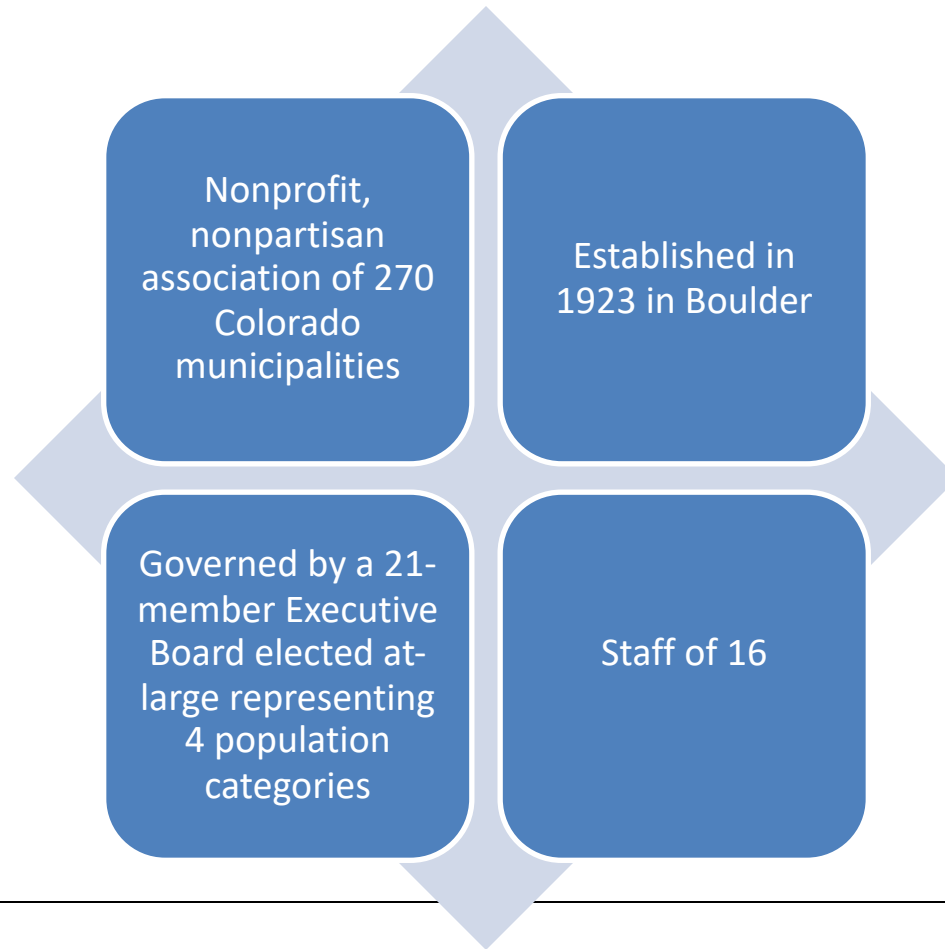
Nonprofit, nonpartisan association of 270 Colorado municipalities

Established in 1923 in Boulder

Governed by a 21-member Executive Board elected at-large representing 4 population categories

Staff of 16